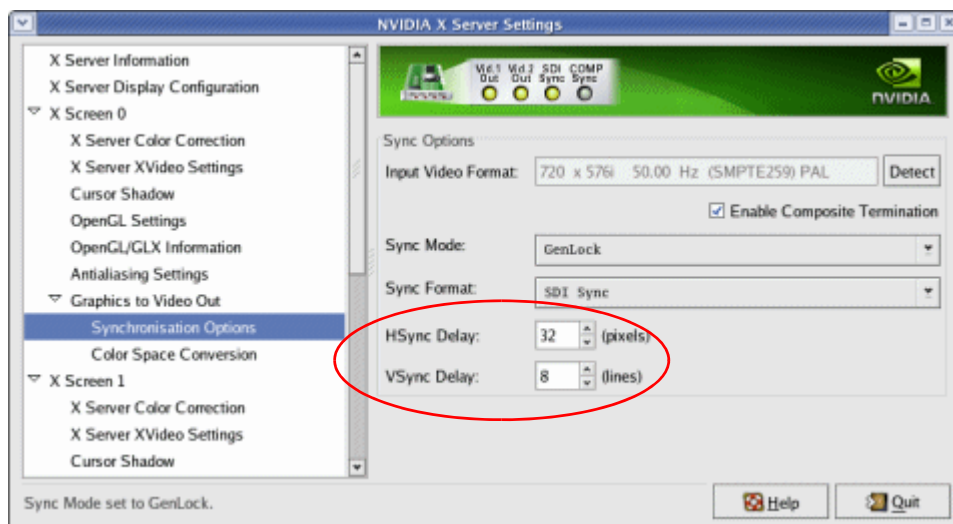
NVIDIA X Server Settings

X Server Information
X Server Display Configuration
X Screen 0
X Server Color Correction
X Server XVideo Settings
Cursor Shadow
OpenGL Settings
OpenGL/GLX Information
Antialiasing Settings
Graphics to Video Out
Synchronisation Options
Color Space Conversion
X Screen 1
X Server Color Correction
X Server XVideo Settings
Cursor Shadow

Vid.1 Out Vid.2 Out SDI Sync COMP Sync

NVIDIA

Sync Options
Input Video Format: 720 x 576i 50.00 Hz (SMPTE259) PAL
Detect
Enable Composite Termination
Sync Mode: GenLock
Sync Format: SDI Sync
HSync Delay: 32 (pixels)
VSync Delay: 8 (lines)

Sync Mode set to GenLock.
Help
Quit